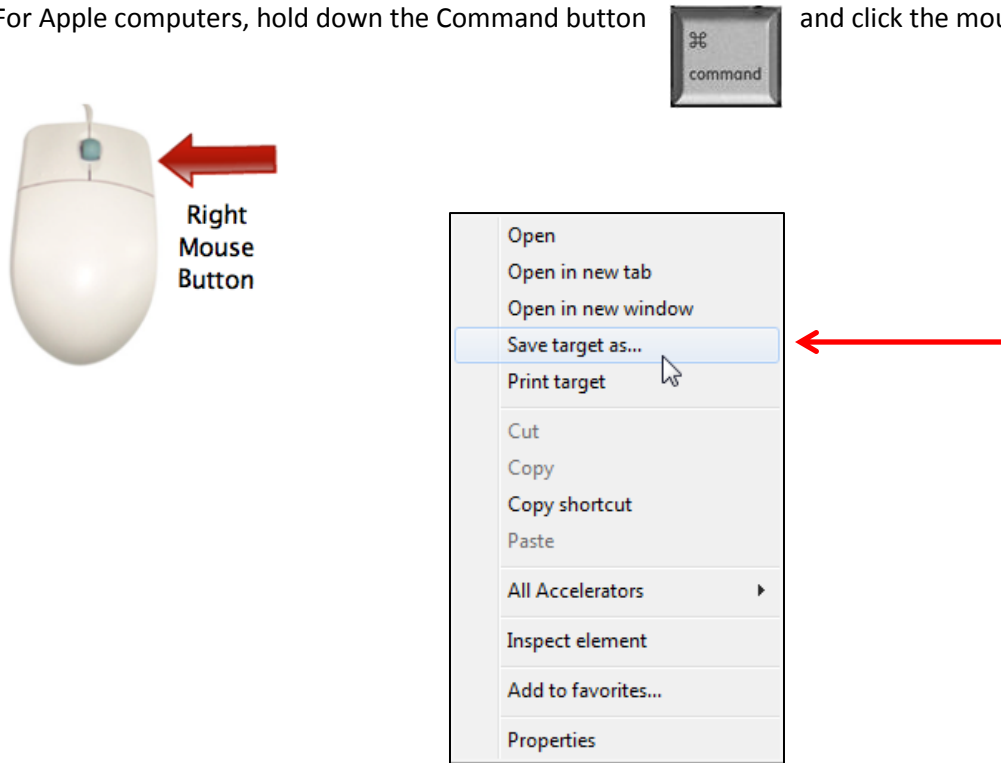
For Apple computers, hold down the Command button

⌘
command

and click the mou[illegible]

Right Mouse Button

Open
Open in new tab
Open in new window
Save target as...
Print target
Cut
Copy
Copy shortcut
Paste
All Accelerators
Inspect element
Add to favorites...
Properties